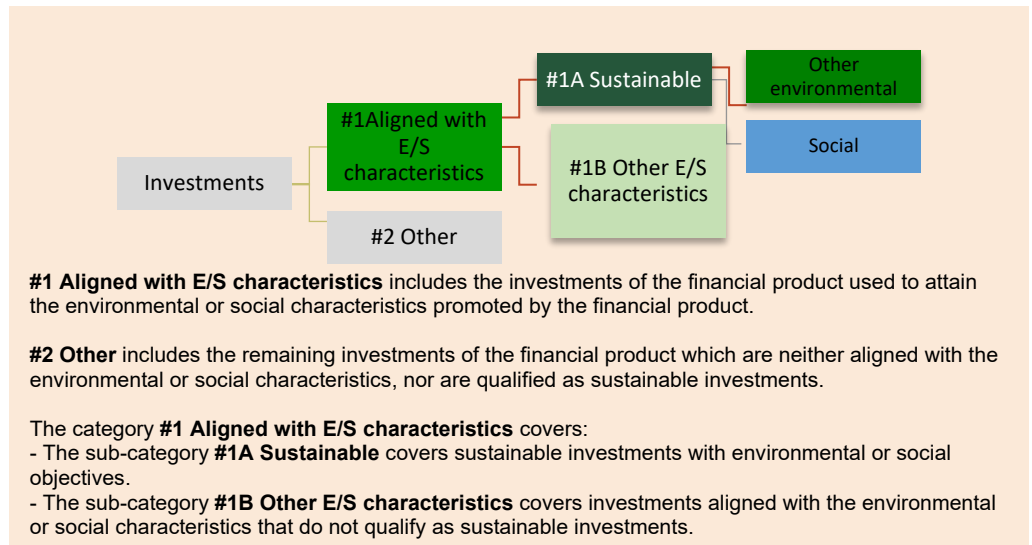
Investments

#1Aligned with E/S characteristics

#2 Other

#1A Sustainable

#1B Other E/S characteristics

Other environmental

Social

**#1 Aligned with E/S characteristics** includes the investments of the financial product used to attain the environmental or social characteristics promoted by the financial product.

**#2 Other** includes the remaining investments of the financial product which are neither aligned with the environmental or social characteristics, nor are qualified as sustainable investments.

The category **#1 Aligned with E/S characteristics** covers:
- The sub-category **#1A Sustainable** covers sustainable investments with environmental or social objectives.
- The sub-category **#1B Other E/S characteristics** covers investments aligned with the environmental or social characteristics that do not qualify as sustainable investments.